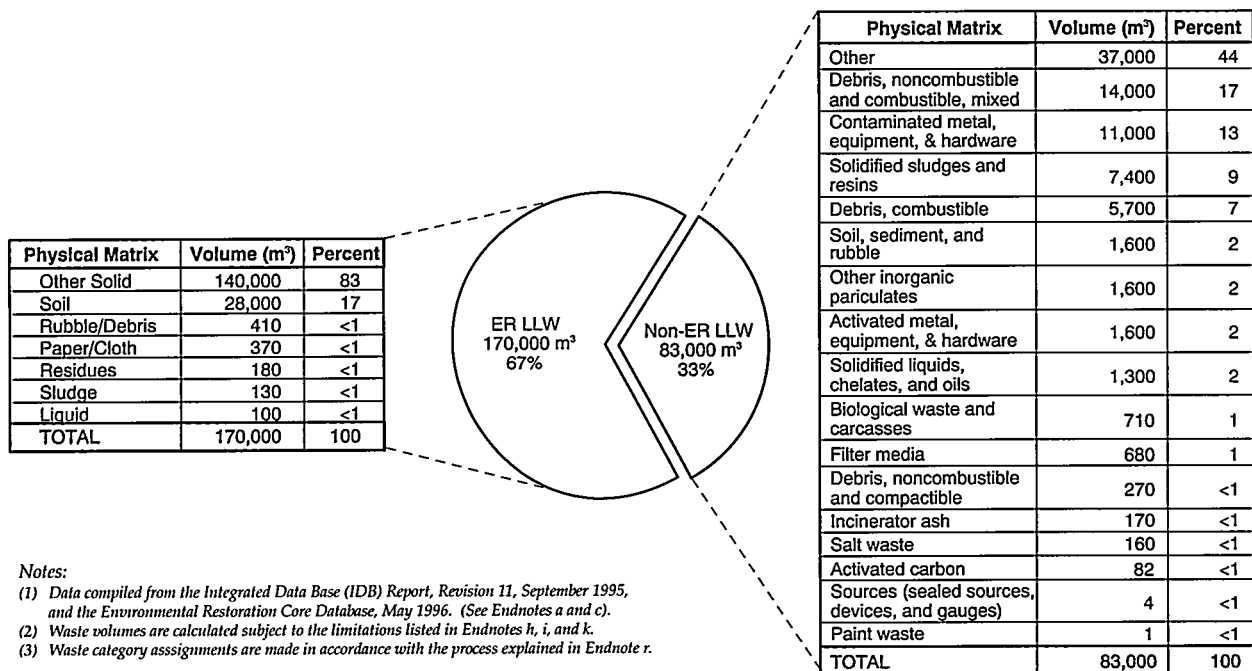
| Physical Matrix | Volume (m³) | Percent |
|---|---|---|
| Other Solid | 140,000 | 83 |
| Soil | 28,000 | 17 |
| Rubble/Debris | 410 | <1 |
| Paper/Cloth | 370 | <1 |
| Residues | 180 | <1 |
| Sludge | 130 | <1 |
| Liquid | 100 | <1 |
| TOTAL | 170,000 | 100 |

ER LLW
170,000 m³
67%

Non-ER LLW
83,000 m³
33%

| Physical Matrix | Volume (m³) | Percent |
|---|---|---|
| Other | 37,000 | 44 |
| Debris, noncombustible and combustible, mixed | 14,000 | 17 |
| Contaminated metal, equipment, & hardware | 11,000 | 13 |
| Solidified sludges and resins | 7,400 | 9 |
| Debris, combustible | 5,700 | 7 |
| Soil, sediment, and rubble | 1,600 | 2 |
| Other inorganic pariculates | 1,600 | 2 |
| Activated metal, equipment, & hardware | 1,600 | 2 |
| Solidified liquids, chelates, and oils | 1,300 | 2 |
| Biological waste and carcasses | 710 | 1 |
| Filter media | 680 | 1 |
| Debris, noncombustible and compactible | 270 | <1 |
| Incinerator ash | 170 | <1 |
| Salt waste | 160 | <1 |
| Activated carbon | 82 | <1 |
| Sources (sealed sources, devices, and gauges) | 4 | <1 |
| Paint waste | 1 | <1 |
| TOTAL | 83,000 | 100 |

Notes:
(1) Data compiled from the Integrated Data Base (IDB) Report, Revision 11, September 1995, and the Environmental Restoration Core Database, May 1996. (See Endnotes a and c).
(2) Waste volumes are calculated subject to the limitations listed in Endnotes h, i, and k.
(3) Waste category asssignments are made in accordance with the process explained in Endnote r.